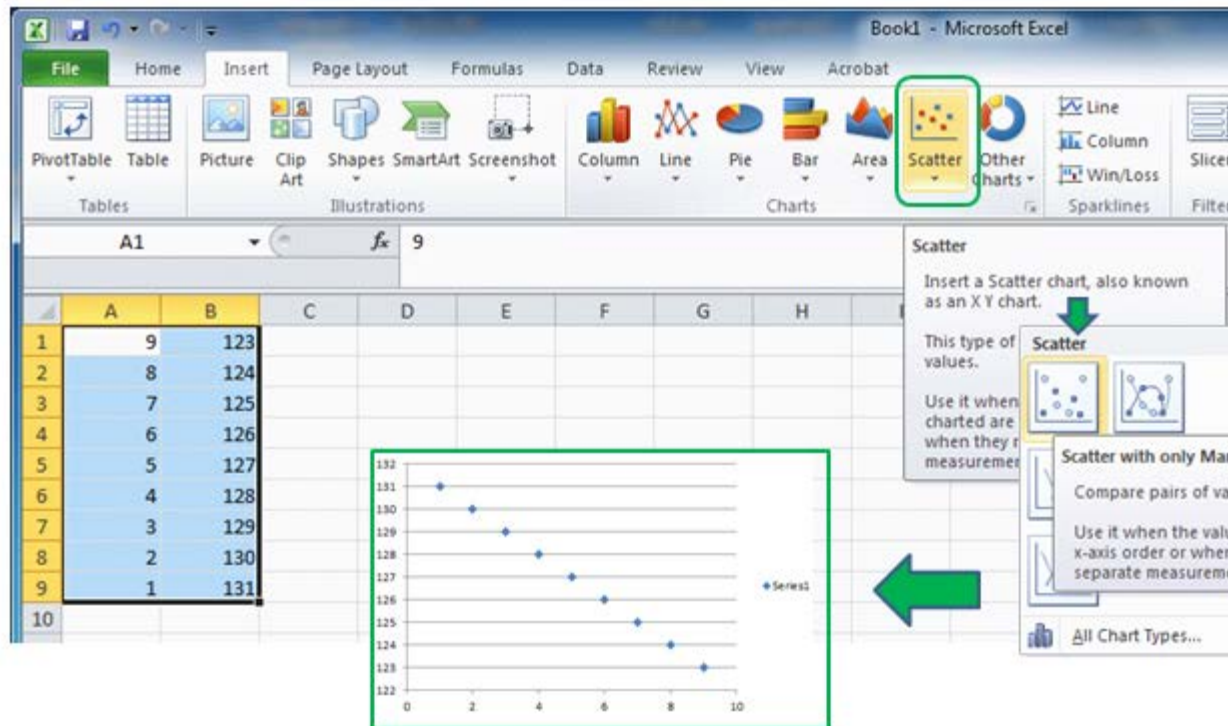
Book1 - Microsoft Excel

File Home Insert Page Layout Formulas Data Review View Acrobat

PivotTable Table Picture Clip Art Shapes SmartArt Screenshot Column Line Pie Bar Area Scatter Other Charts Line Column Win/Loss Slicer

Tables Illustrations Charts Sparklines Filter

A1 $f_x$ 9

Scatter

Insert a Scatter chart, also known as an X Y chart.

This type of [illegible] values.

Use it when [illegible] charted are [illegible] when they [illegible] measuremen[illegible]

Scatter

Scatter with only Ma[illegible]

Compare pairs of va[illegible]

Use it when the valu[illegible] x-axis order or when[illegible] separate measureme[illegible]

All Chart Types...

| | A | B | C | D | E | F | G | H |
|---|---|---|---|---|---|---|---|---|
| 1 | 9 | 123 | | | | | | |
| 2 | 8 | 124 | | | | | | |
| 3 | 7 | 125 | | | | | | |
| 4 | 6 | 126 | | | | | | |
| 5 | 5 | 127 | | | | | | |
| 6 | 4 | 128 | | | | | | |
| 7 | 3 | 129 | | | | | | |
| 8 | 2 | 130 | | | | | | |
| 9 | 1 | 131 | | | | | | |
| 10 | | | | | | | | |

132 131 130 129 128 127 126 125 124 123 122

0 2 4 6 8 10

Series1